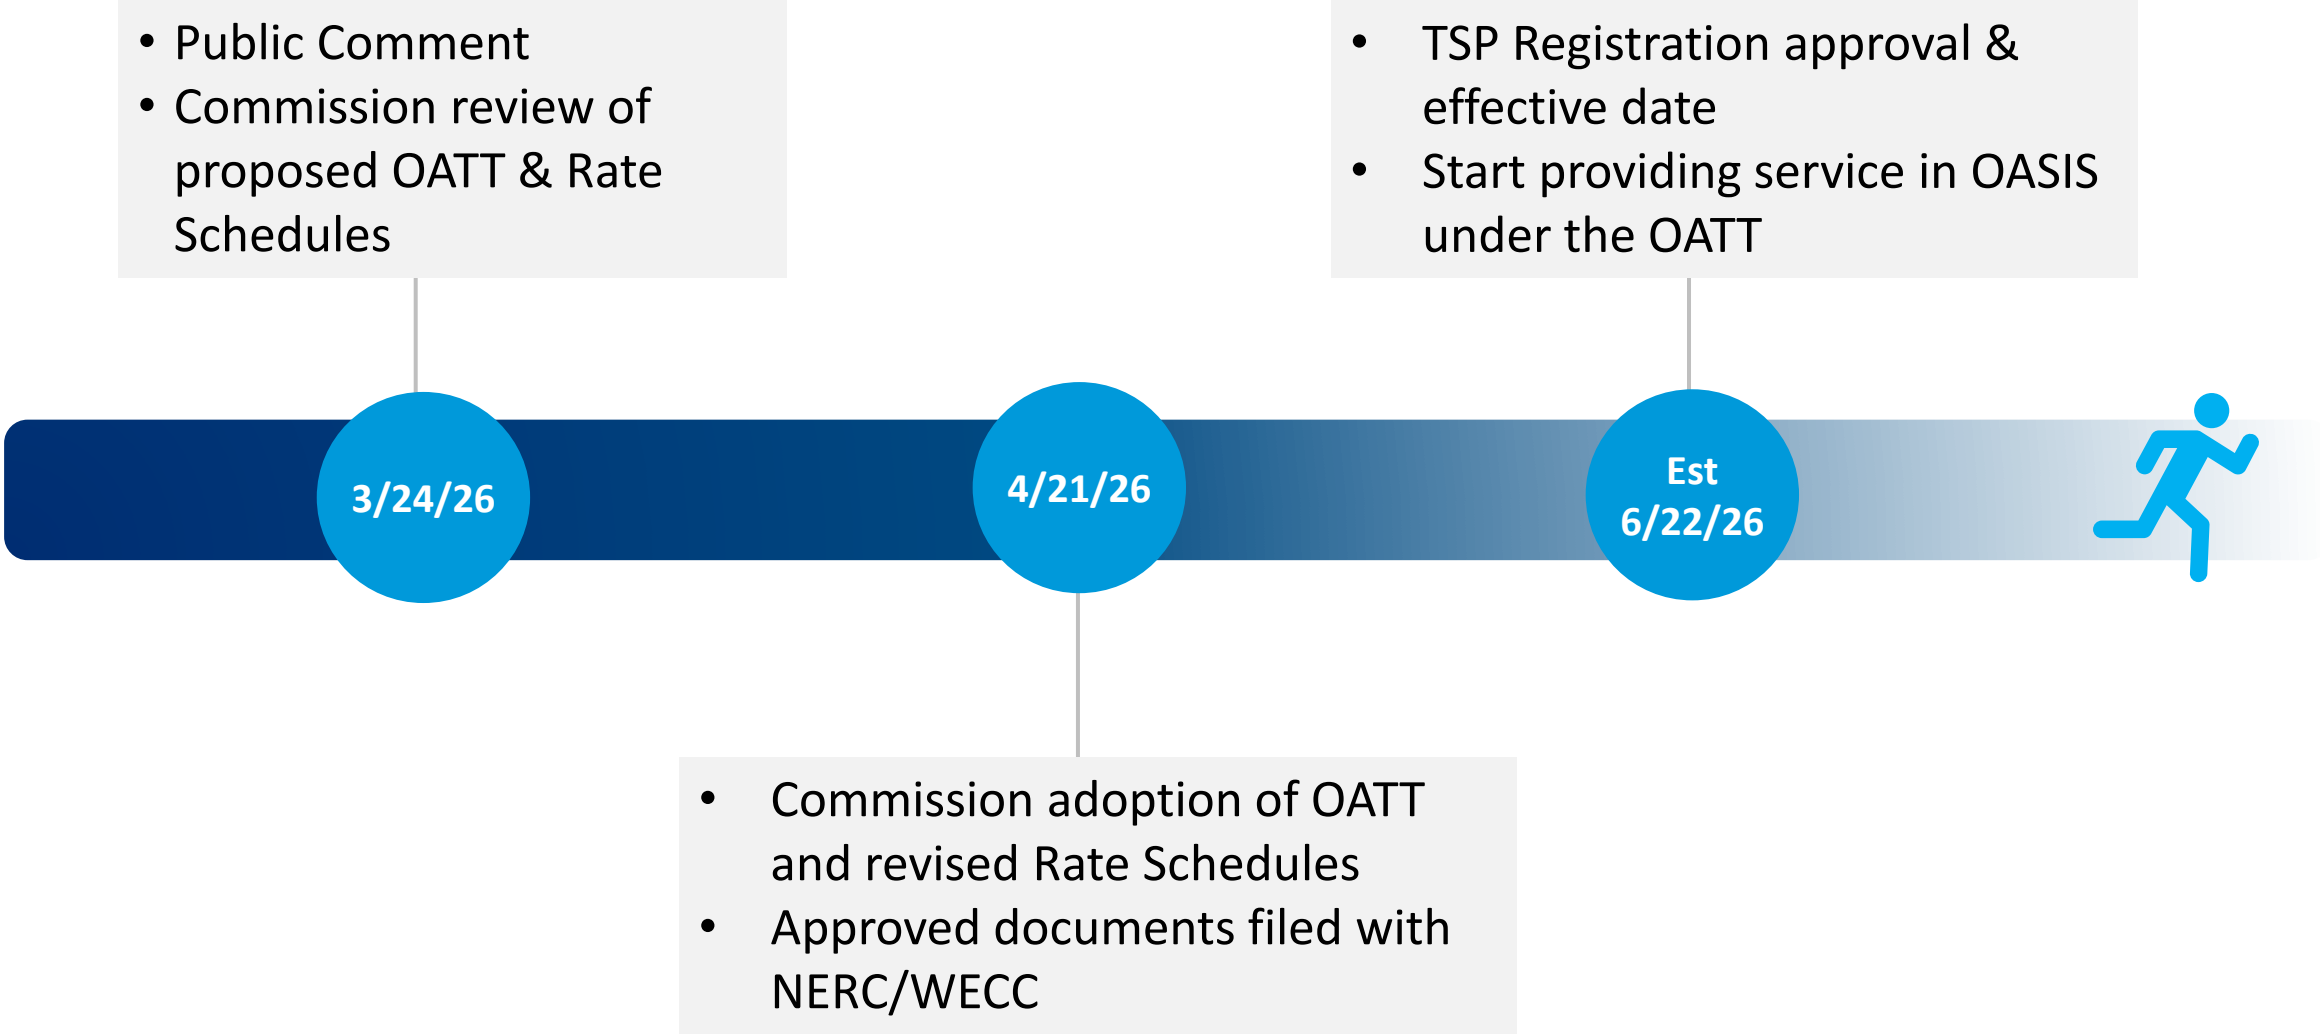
• Public Comment
• Commission review of proposed OATT & Rate Schedules

• TSP Registration approval & effective date
• Start providing service in OASIS under the OATT

3/24/26

4/21/26

Est 6/22/26

• Commission adoption of OATT and revised Rate Schedules
• Approved documents filed with NERC/WECC